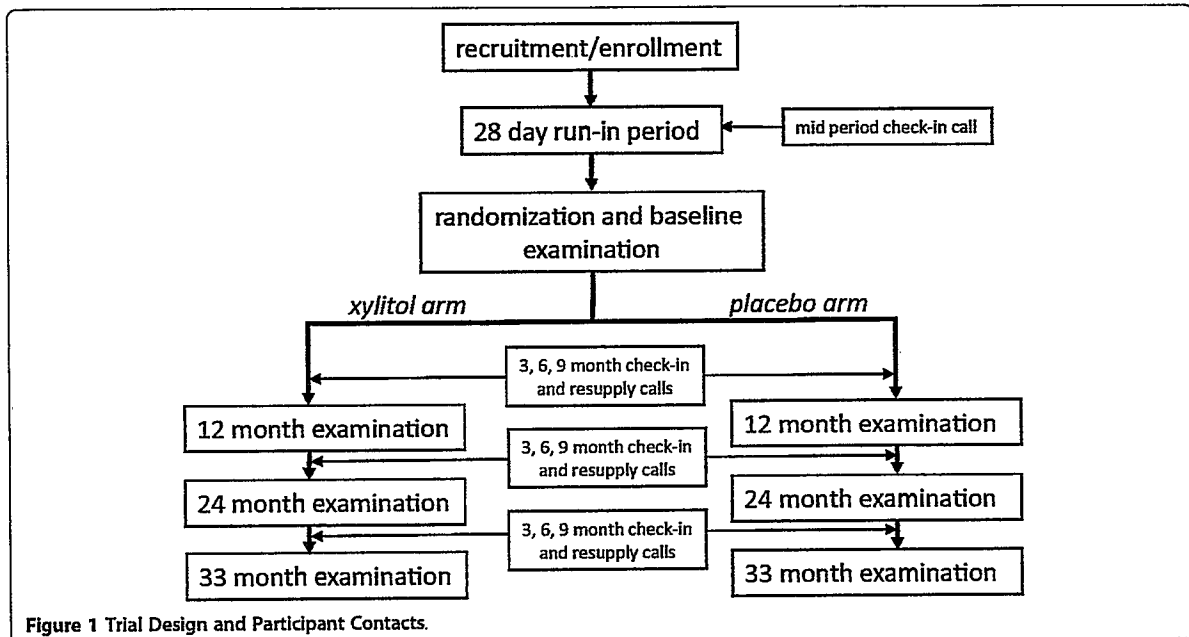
recruitment/enrollment

28 day run-in period

mid period check-in call

randomization and baseline examination

xylitol arm

placebo arm

3, 6, 9 month check-in and resupply calls

12 month examination

12 month examination

3, 6, 9 month check-in and resupply calls

24 month examination

24 month examination

3, 6, 9 month check-in and resupply calls

33 month examination

33 month examination

Figure 1 Trial Design and Participant Contacts.